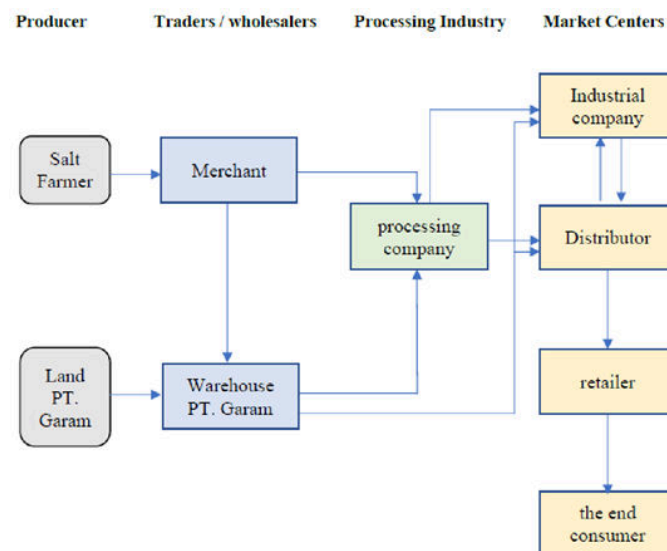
Producer

Traders / wholesalers

Processing Industry

Market Centers

Salt Farmer

Merchant

processing company

Industrial company

Distributor

Land PT. Garam

Warehouse PT. Garam

retailer

the end consumer